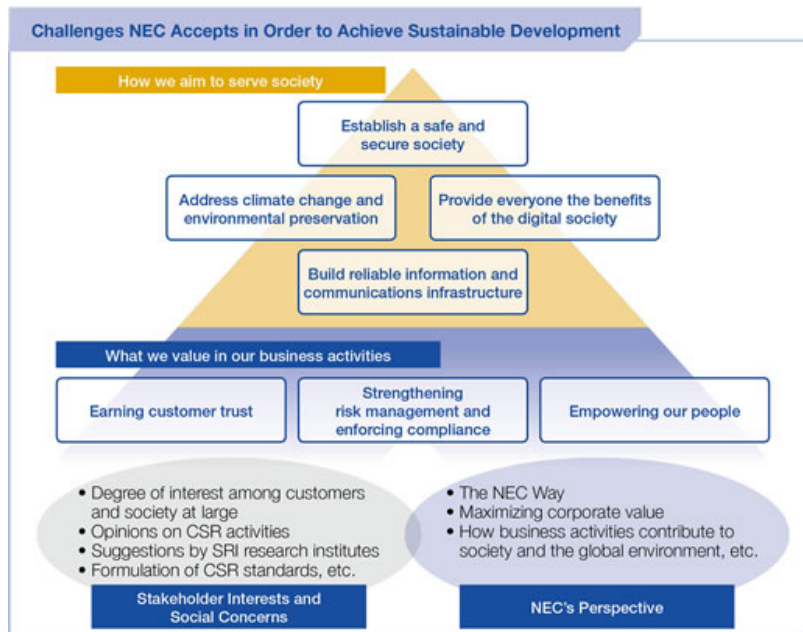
Challenges NEC Accepts in Order to Achieve Sustainable Development

How we aim to serve society

Establish a safe and secure society

Address climate change and environmental preservation

Provide everyone the benefits of the digital society

Build reliable information and communications infrastructure

What we value in our business activities

Earning customer trust

Strengthening risk management and enforcing compliance

Empowering our people

• Degree of interest among customers and society at large
• Opinions on CSR activities
• Suggestions by SRI research institutes
• Formulation of CSR standards, etc.

• The NEC Way
• Maximizing corporate value
• How business activities contribute to society and the global environment, etc.

Stakeholder Interests and Social Concerns

NEC's Perspective